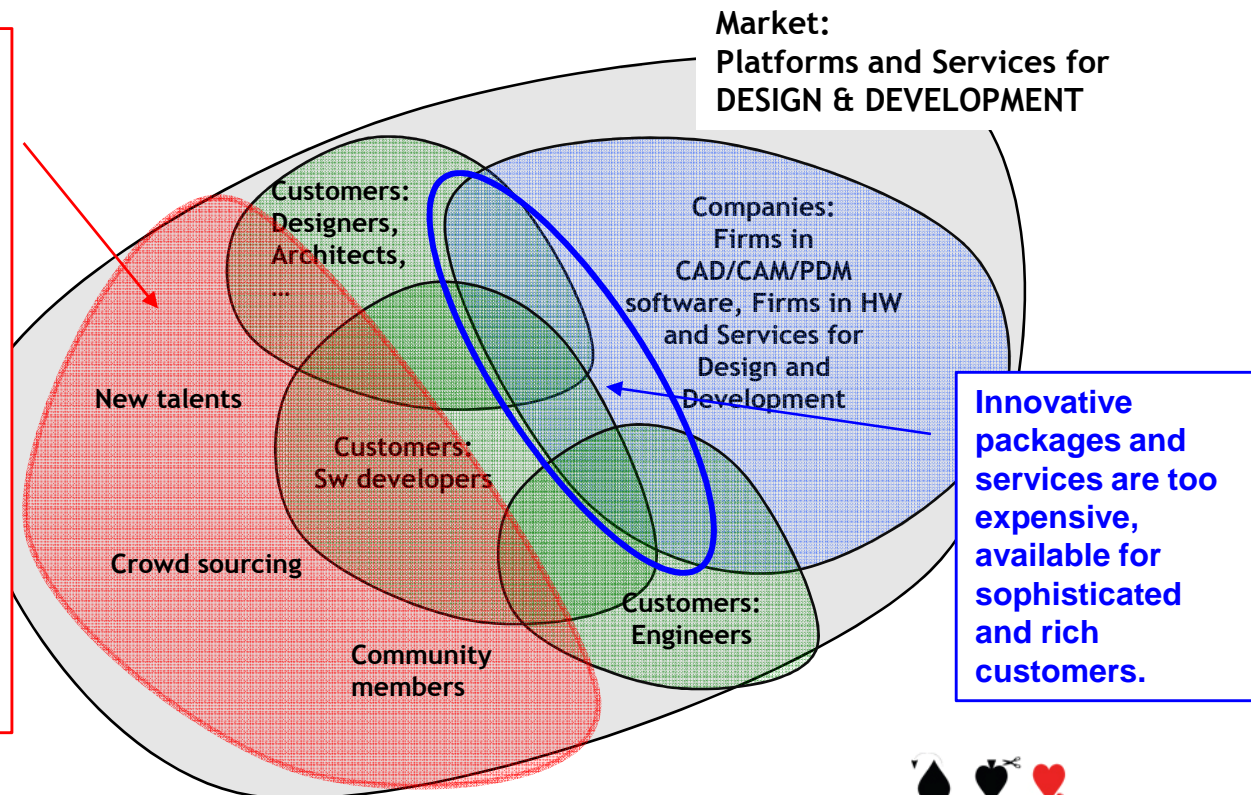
Market:
Platforms and Services for DESIGN & DEVELOPMENT

Customers: Designers, Architects, …

Companies: Firms in CAD/CAM/PDM software, Firms in HW and Services for Design and Development

New talents

Customers: Sw developers

Crowd sourcing

Customers: Engineers

Community members

Innovative packages and services are too expensive, available for sophisticated and rich customers.